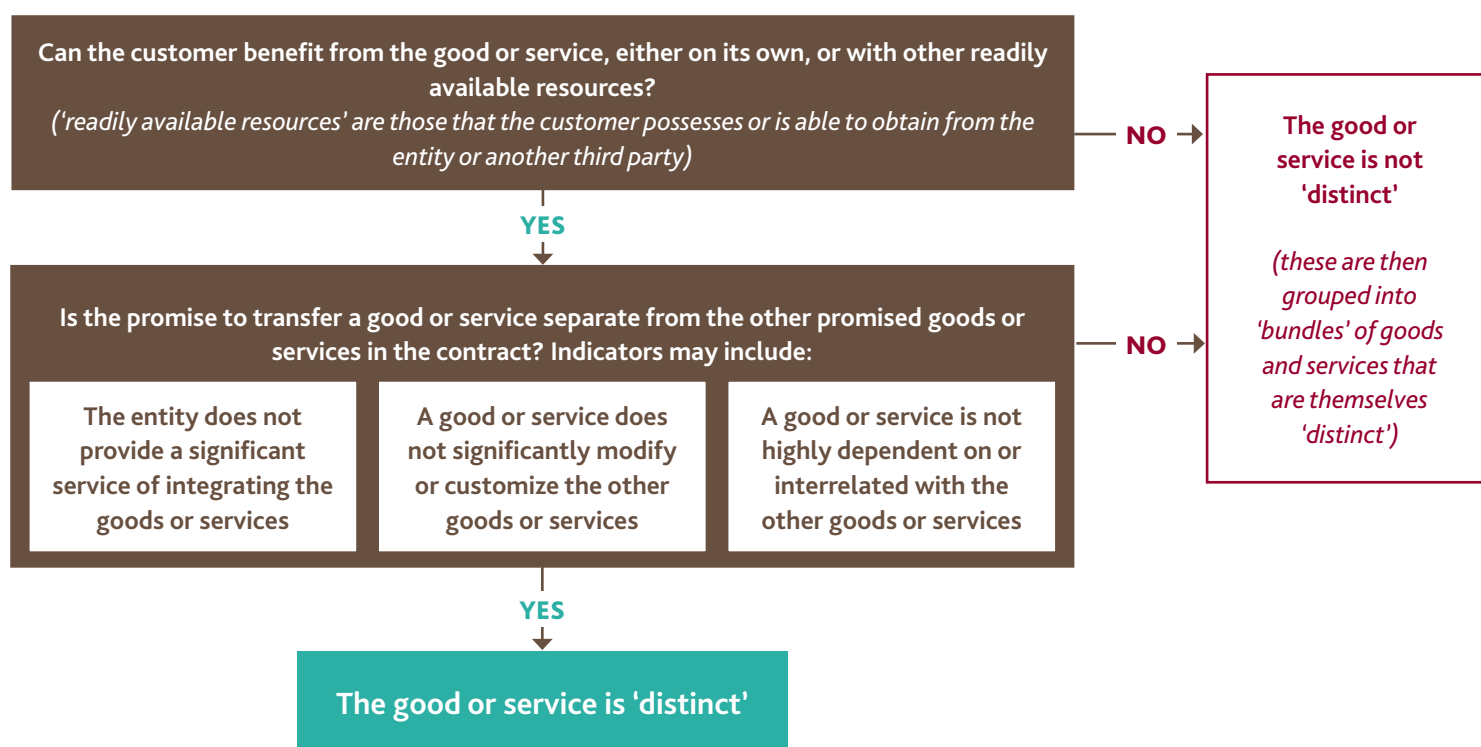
Can the customer benefit from the good or service, either on its own, or with other readily available resources?
('readily available resources' are those that the customer possesses or is able to obtain from the entity or another third party)

NO

The good or service is not 'distinct'

(these are then grouped into 'bundles' of goods and services that are themselves 'distinct')

YES

Is the promise to transfer a good or service separate from the other promised goods or services in the contract? Indicators may include:

NO

The entity does not provide a significant service of integrating the goods or services

A good or service does not significantly modify or customize the other goods or services

A good or service is not highly dependent on or interrelated with the other goods or services

YES

The good or service is 'distinct'